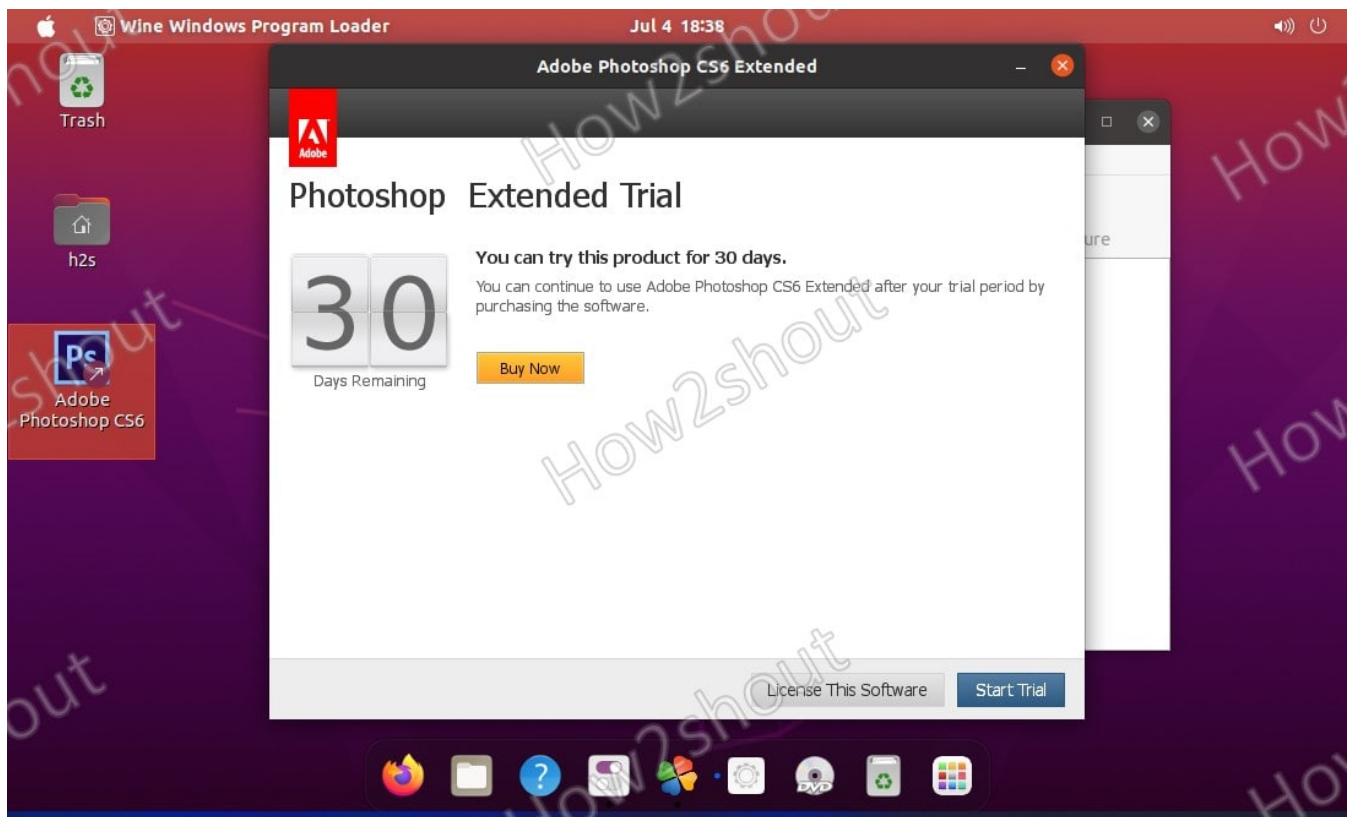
Wine Windows Program Loader

Jul 4 18:38

Trash

h2s

Ps

Adobe Photoshop CS6

Adobe Photoshop CS6 Extended

Adobe

Photoshop Extended Trial

30

Days Remaining

You can try this product for 30 days.

You can continue to use Adobe Photoshop CS6 Extended after your trial period by purchasing the software.

Buy Now

ure

License This Software

Start Trial

DVD

How2shout